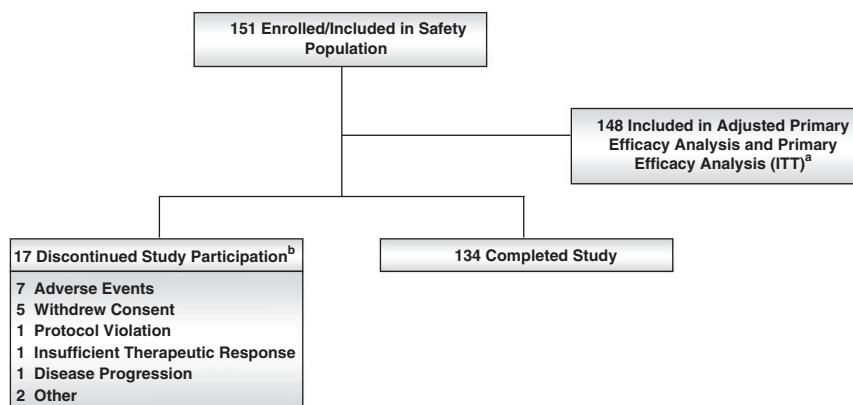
151 Enrolled/Included in Safety Population

148 Included in Adjusted Primary Efficacy Analysis and Primary Efficacy Analysis (ITT)$^{a}$

17 Discontinued Study Participation$^{b}$

7 Adverse Events
5 Withdrew Consent
1 Protocol Violation
1 Insufficient Therapeutic Response
1 Disease Progression
2 Other

134 Completed Study